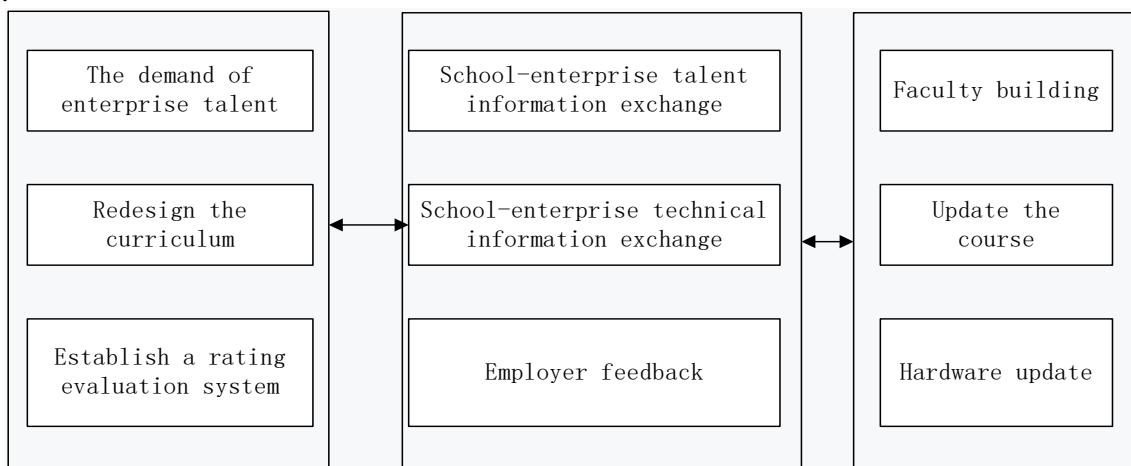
The demand of enterprise talent

Redesign the curriculum

Establish a rating evaluation system

School-enterprise talent information exchange

School-enterprise technical information exchange

Employer feedback

Faculty building

Update the course

Hardware update